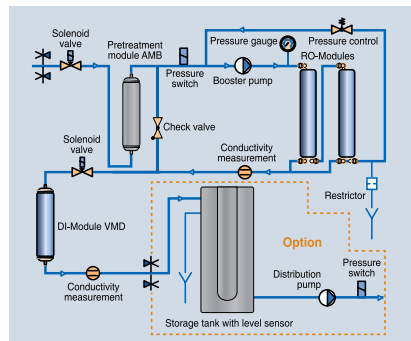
Solenoid valve

Pretreatment module AMB

Pressure switch

Pressure gauge

Pressure control

Booster pump

RO-Modules

Check valve

Solenoid valve

Conductivity measurement

Restrictor

DI-Module VMD

Option

Conductivity measurement

Distribution pump

Pressure switch

Storage tank with level sensor